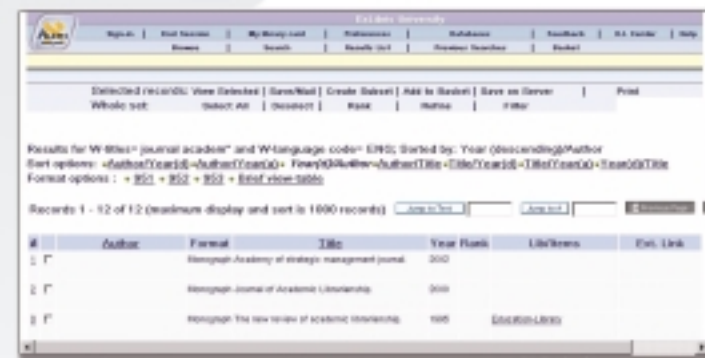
Sign-in | End Session | My library card | Preferences | Database | Feedback | ILL Center | Help
Browse | Search | Results List | Previous Searches | Basket

Selected records: View Selected | Save/Mail | Create Subset | Add to Basket | Save on Server | Print
Whole set: Select All | Deselect | Rank | Refine | Filter

Results for W-titles= journal academ* and W-language code= ENG; Sorted by: Year (descending)/Author
Sort options: Author/Year(d) Author/Year(a) Year(d)/Author Author/Title Title/Year(d) Title/Year(a) Year(d)/Title
Format options: 951 952 953 Brief view-table

Records 1 - 12 of 12 (maximum display and sort is 1000 records) Jump to Text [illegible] Jump to #

| # | Author | Format | Title | Year | Rank | Lib/Items | Ext. Link |
|---|---|---|---|---|---|---|---|
| 1 | | Monograph | Academy of strategic management journal. | 2002 | | | |
| 2 | | Monograph | Journal of Academic Librarianship. | 2000 | | | |
| 3 | | Monograph | The new review of academic librarianship. | 1995 | | Education Library | |